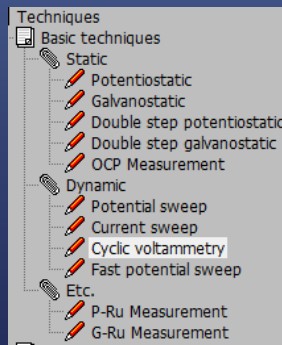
Techniques
Basic techniques
Static
Potentiostatic
Galvanostatic
Double step potentiostatic
Double step galvanostatic
OCP Measurement
Dynamic
Potential sweep
Current sweep
Cyclic voltammetry
Fast potential sweep
Etc.
P-Ru Measurement
G-Ru Measurement